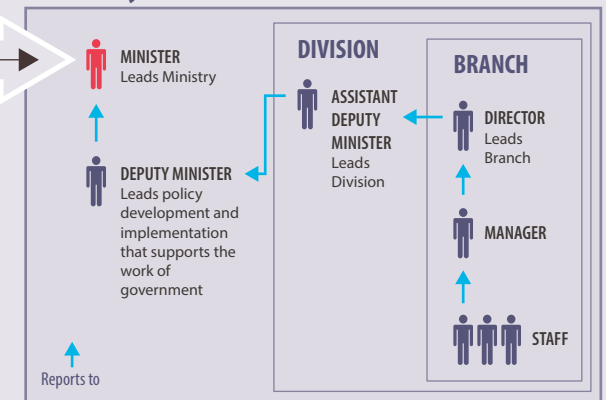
MINISTER
Leads Ministry

DEPUTY MINISTER
Leads policy development and implementation that supports the work of government

DIVISION

ASSISTANT DEPUTY MINISTER
Leads Division

BRANCH

DIRECTOR
Leads Branch

MANAGER

STAFF

Reports to